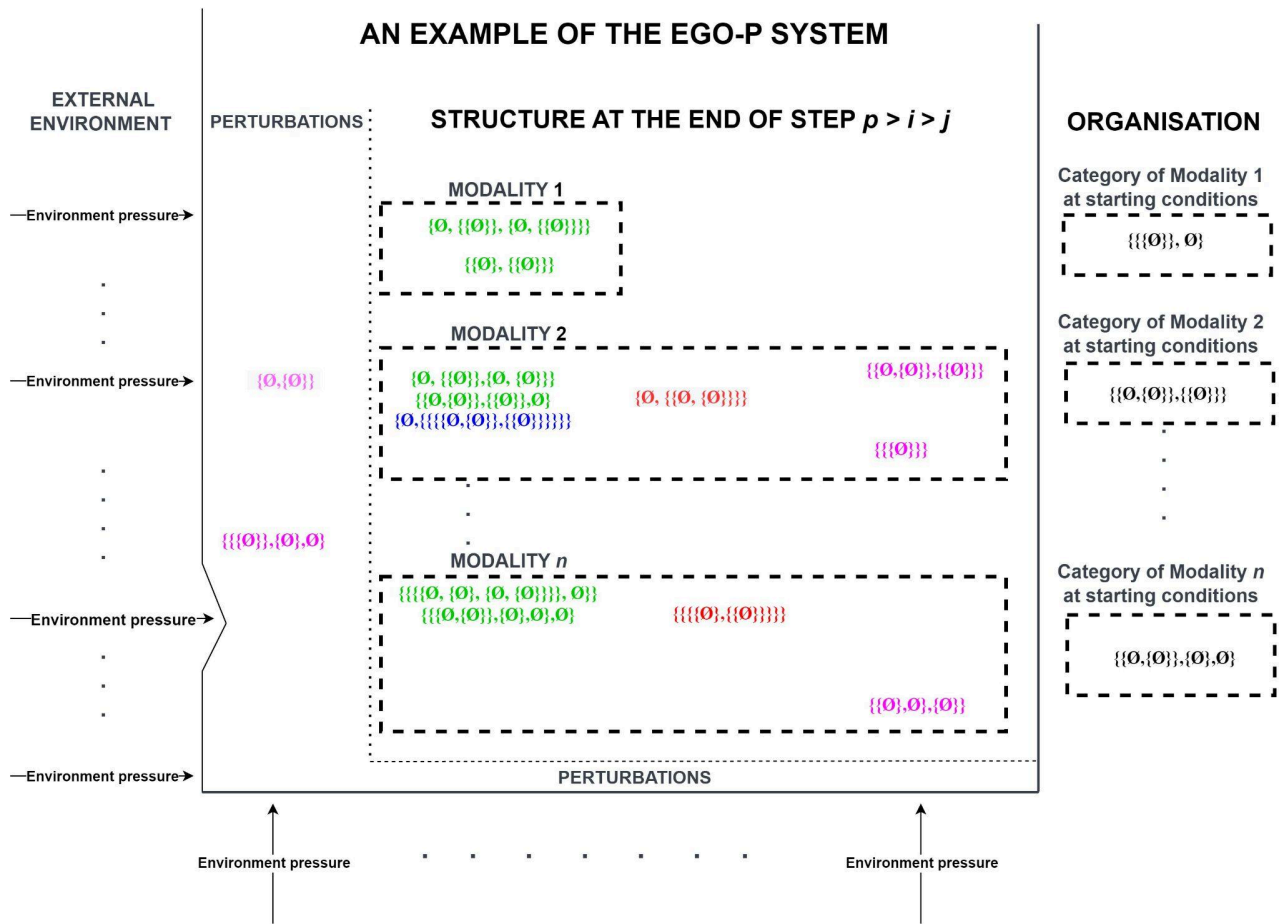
AN EXAMPLE OF THE EGO-P SYSTEM

EXTERNAL ENVIRONMENT

Environment pressure
.
.
.
Environment pressure
.
.
.
.
Environment pressure
.
.
.
Environment pressure

PERTURBATIONS

{Ø,{Ø}}

{{{Ø}},{Ø},Ø}

STRUCTURE AT THE END OF STEP $p > i > j$

MODALITY 1

{Ø, {{Ø}}, {Ø, {{Ø}}}}

{{Ø}, {{Ø}}}

MODALITY 2

{Ø, {{Ø}},{Ø, {Ø}}}
{{Ø,{Ø}},{{Ø}},Ø}
{Ø,{{{{Ø,{Ø}},{{Ø}}}}}}

{Ø, {{Ø, {Ø}}}}

{{Ø,{Ø}},{{Ø}}}

{{{Ø}}}

.
.
.

MODALITY $n$

{{{{Ø, {Ø}, {Ø, {Ø}}}}, Ø}}
{{{Ø,{Ø}},{Ø},Ø},Ø}

{{{{Ø},{{Ø}}}}}

{{{Ø},Ø},{Ø}}

PERTURBATIONS

ORGANISATION

Category of Modality 1 at starting conditions

{{{Ø}}, Ø}

Category of Modality 2 at starting conditions

{{Ø,{Ø}},{{Ø}}}

.
.
.

Category of Modality $n$ at starting conditions

{{Ø,{Ø}},{Ø},Ø}

Environment pressure

. . . . . . . .

Environment pressure